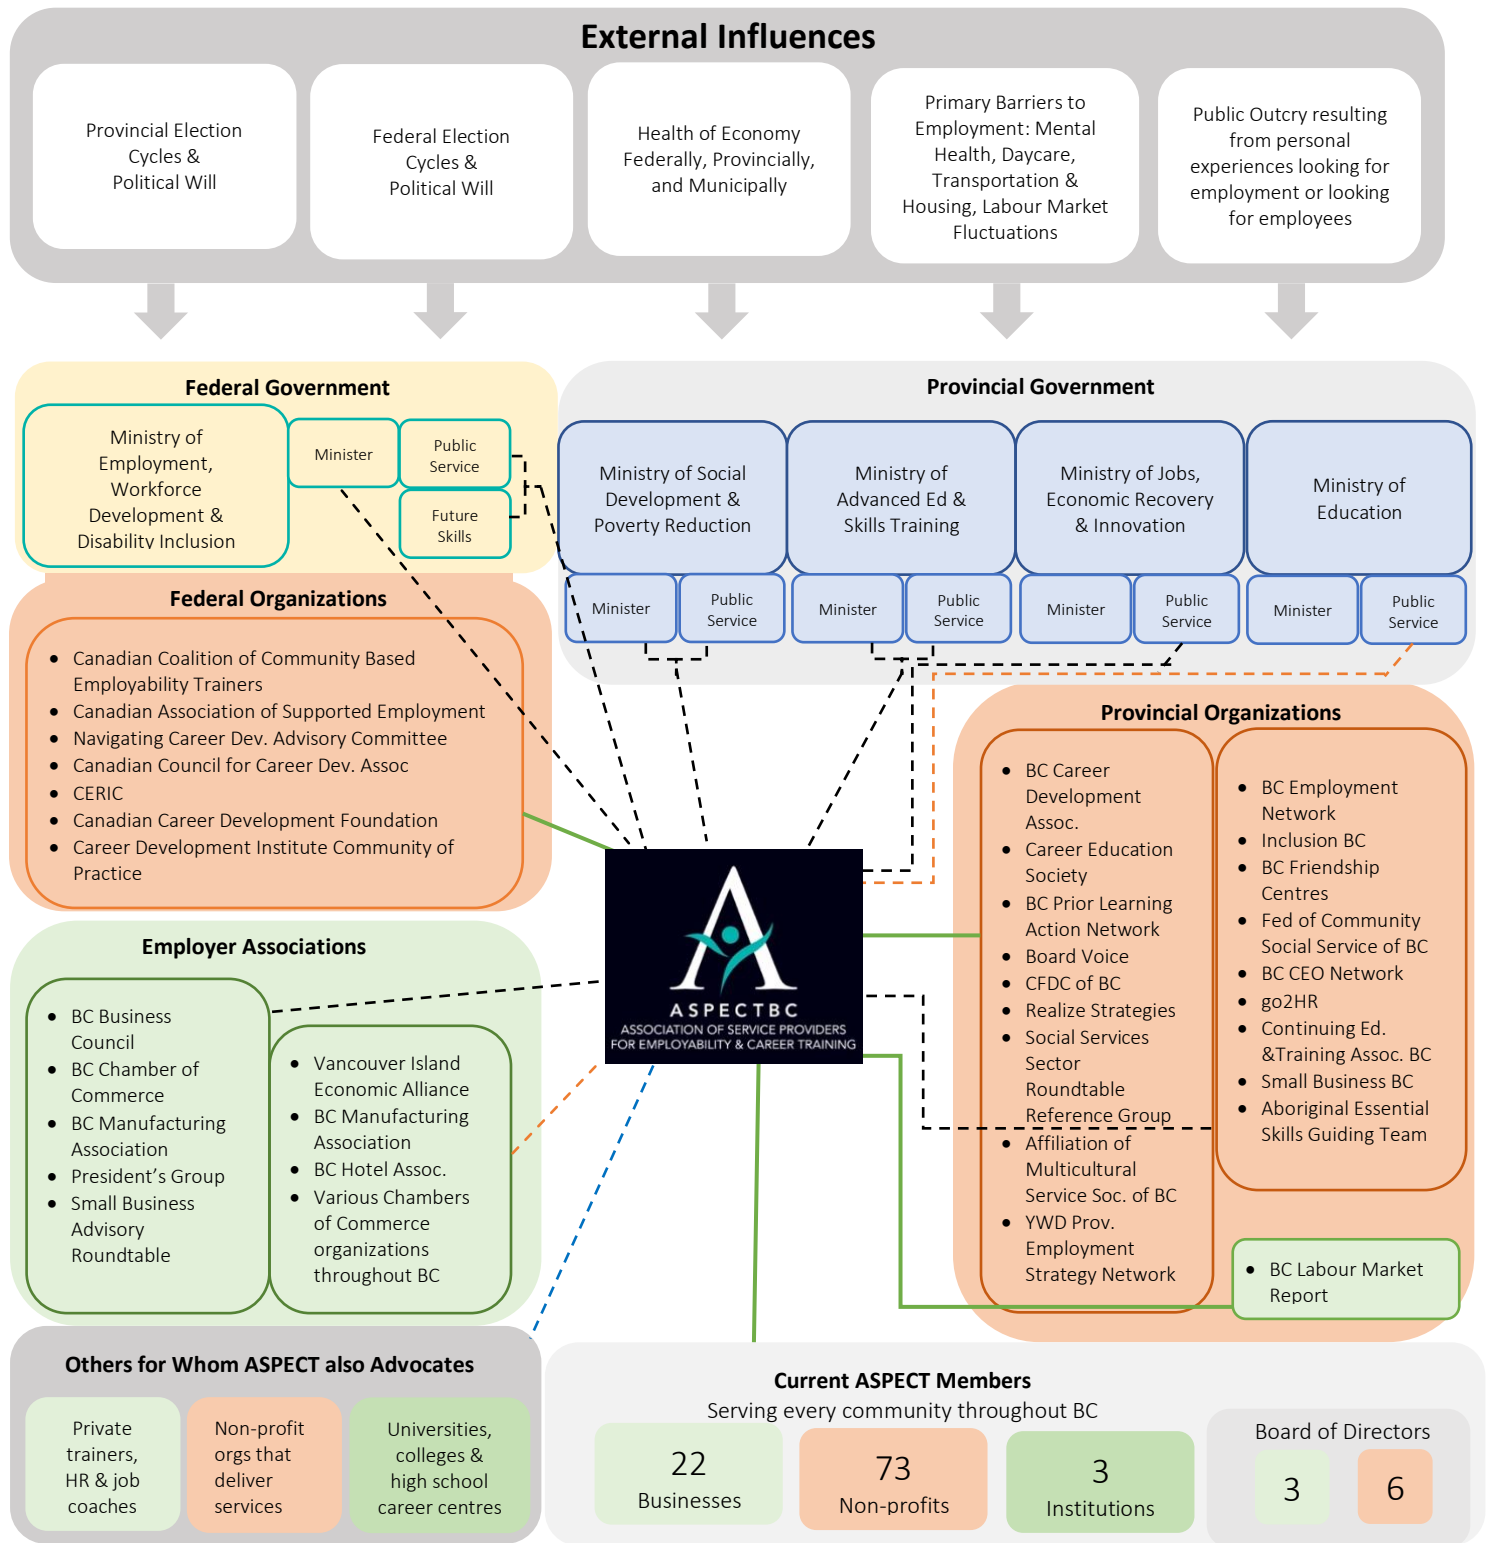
External Influences

Provincial Election Cycles & Political Will

Federal Election Cycles & Political Will

Health of Economy Federally, Provincially, and Municipally

Primary Barriers to Employment: Mental Health, Daycare, Transportation & Housing, Labour Market Fluctuations

Public Outcry resulting from personal experiences looking for employment or looking for employees

Federal Government

Ministry of Employment, Workforce Development & Disability Inclusion

Minister

Public Service

Future Skills

Provincial Government

Ministry of Social Development & Poverty Reduction

Ministry of Advanced Ed & Skills Training

Ministry of Jobs, Economic Recovery & Innovation

Ministry of Education

Minister

Public Service

Minister

Public Service

Minister

Public Service

Minister

Public Service

Federal Organizations

- Canadian Coalition of Community Based Employability Trainers
- Canadian Association of Supported Employment
- Navigating Career Dev. Advisory Committee
- Canadian Council for Career Dev. Assoc
- CERIC
- Canadian Career Development Foundation
- Career Development Institute Community of Practice

Provincial Organizations

- BC Career Development Assoc.
- Career Education Society
- BC Prior Learning Action Network
- Board Voice
- CFDC of BC
- Realize Strategies
- Social Services Sector Roundtable Reference Group
- Affiliation of Multicultural Service Soc. of BC
- YWD Prov. Employment Strategy Network

- BC Employment Network
- Inclusion BC
- BC Friendship Centres
- Fed of Community Social Service of BC
- BC CEO Network
- go2HR
- Continuing Ed. &Training Assoc. BC
- Small Business BC
- Aboriginal Essential Skills Guiding Team

- BC Labour Market Report

ASPECTBC
ASSOCIATION OF SERVICE PROVIDERS FOR EMPLOYABILITY & CAREER TRAINING

Employer Associations

- BC Business Council
- BC Chamber of Commerce
- BC Manufacturing Association
- President's Group
- Small Business Advisory Roundtable

- Vancouver Island Economic Alliance
- BC Manufacturing Association
- BC Hotel Assoc.
- Various Chambers of Commerce organizations throughout BC

Others for Whom ASPECT also Advocates

Private trainers, HR & job coaches

Non-profit orgs that deliver services

Universities, colleges & high school career centres

Current ASPECT Members
Serving every community throughout BC

22
Businesses

73
Non-profits

3
Institutions

Board of Directors

3

6